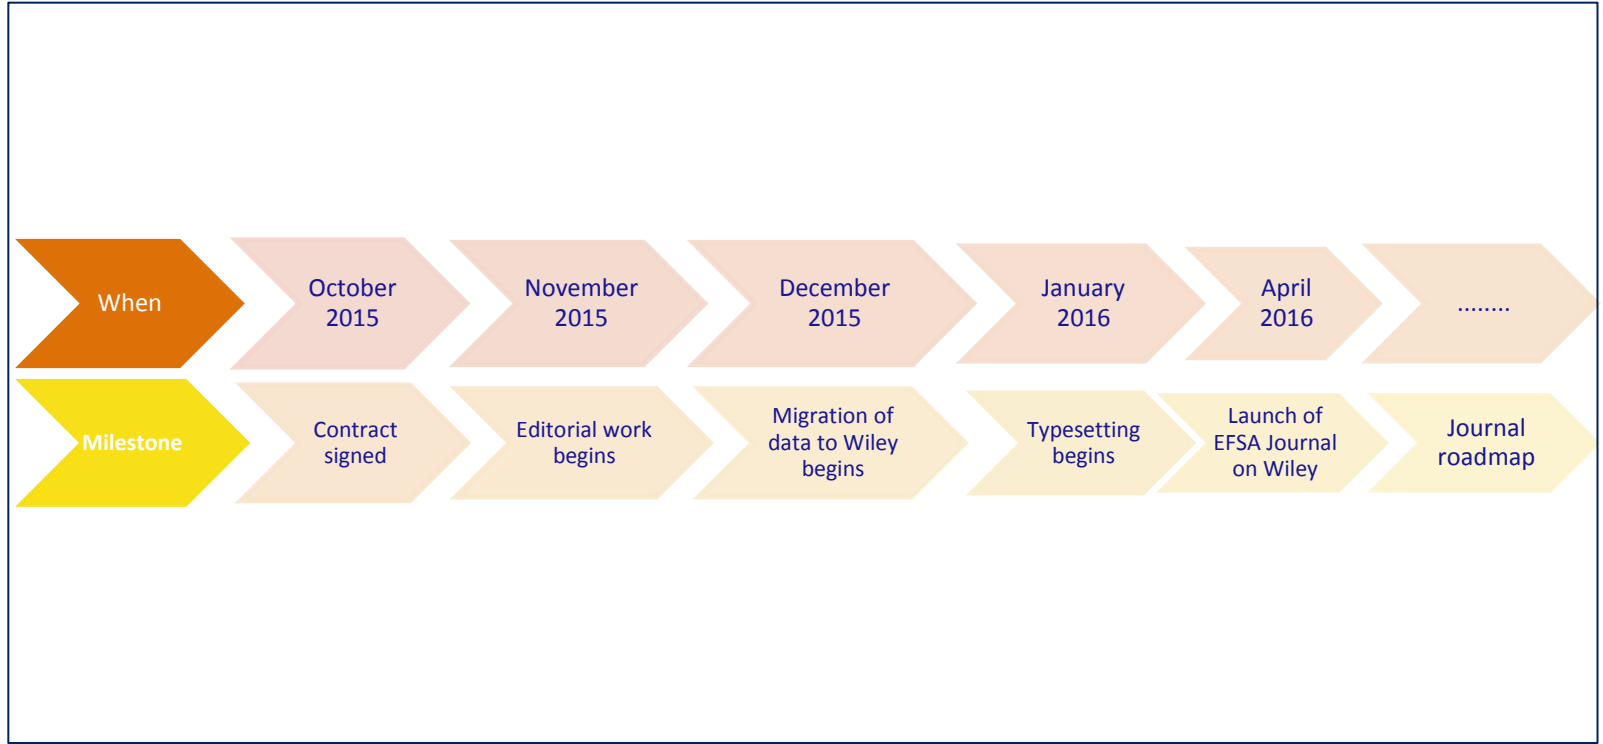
When

October 2015

November 2015

December 2015

January 2016

April 2016

........

Milestone

Contract signed

Editorial work begins

Migration of data to Wiley begins

Typesetting begins

Launch of EFSA Journal on Wiley

Journal roadmap